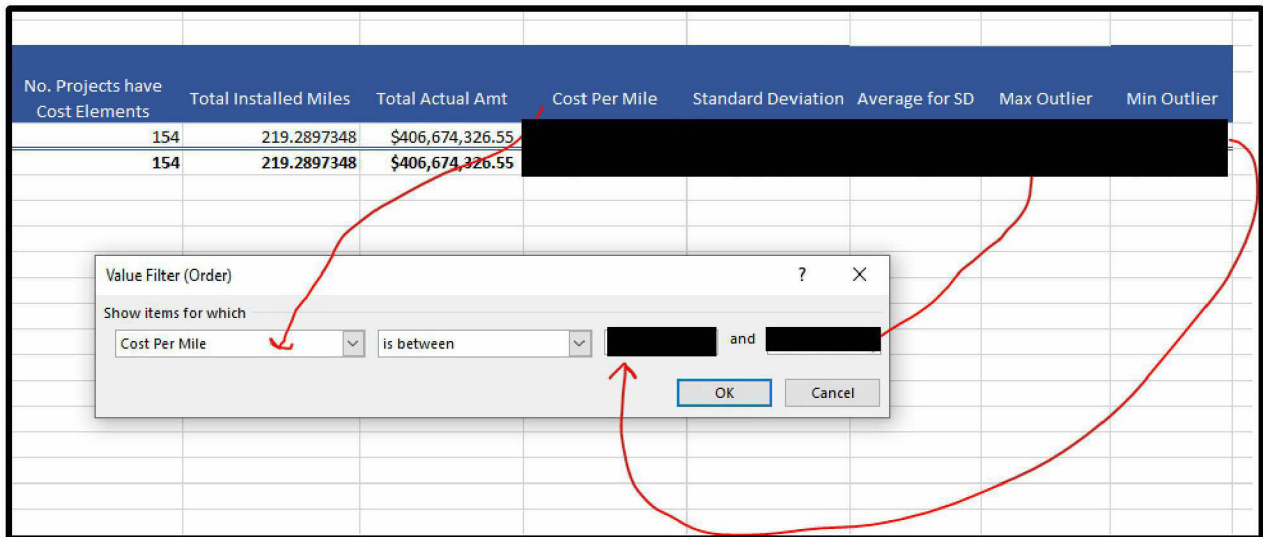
| No. Projects have Cost Elements | Total Installed Miles | Total Actual Amt | Cost Per Mile | Standard Deviation | Average for SD | Max Outlier | Min Outlier |
|---|---|---|---|---|---|---|---|
| 154 | 219.2897348 | $406,674,326.55 | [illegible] | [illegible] | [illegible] | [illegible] | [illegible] |
| 154 | 219.2897348 | $406,674,326.55 | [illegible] | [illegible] | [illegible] | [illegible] | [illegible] |

Value Filter (Order)
? X

Show items for which

Cost Per Mile
is between
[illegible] and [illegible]

OK
Cancel